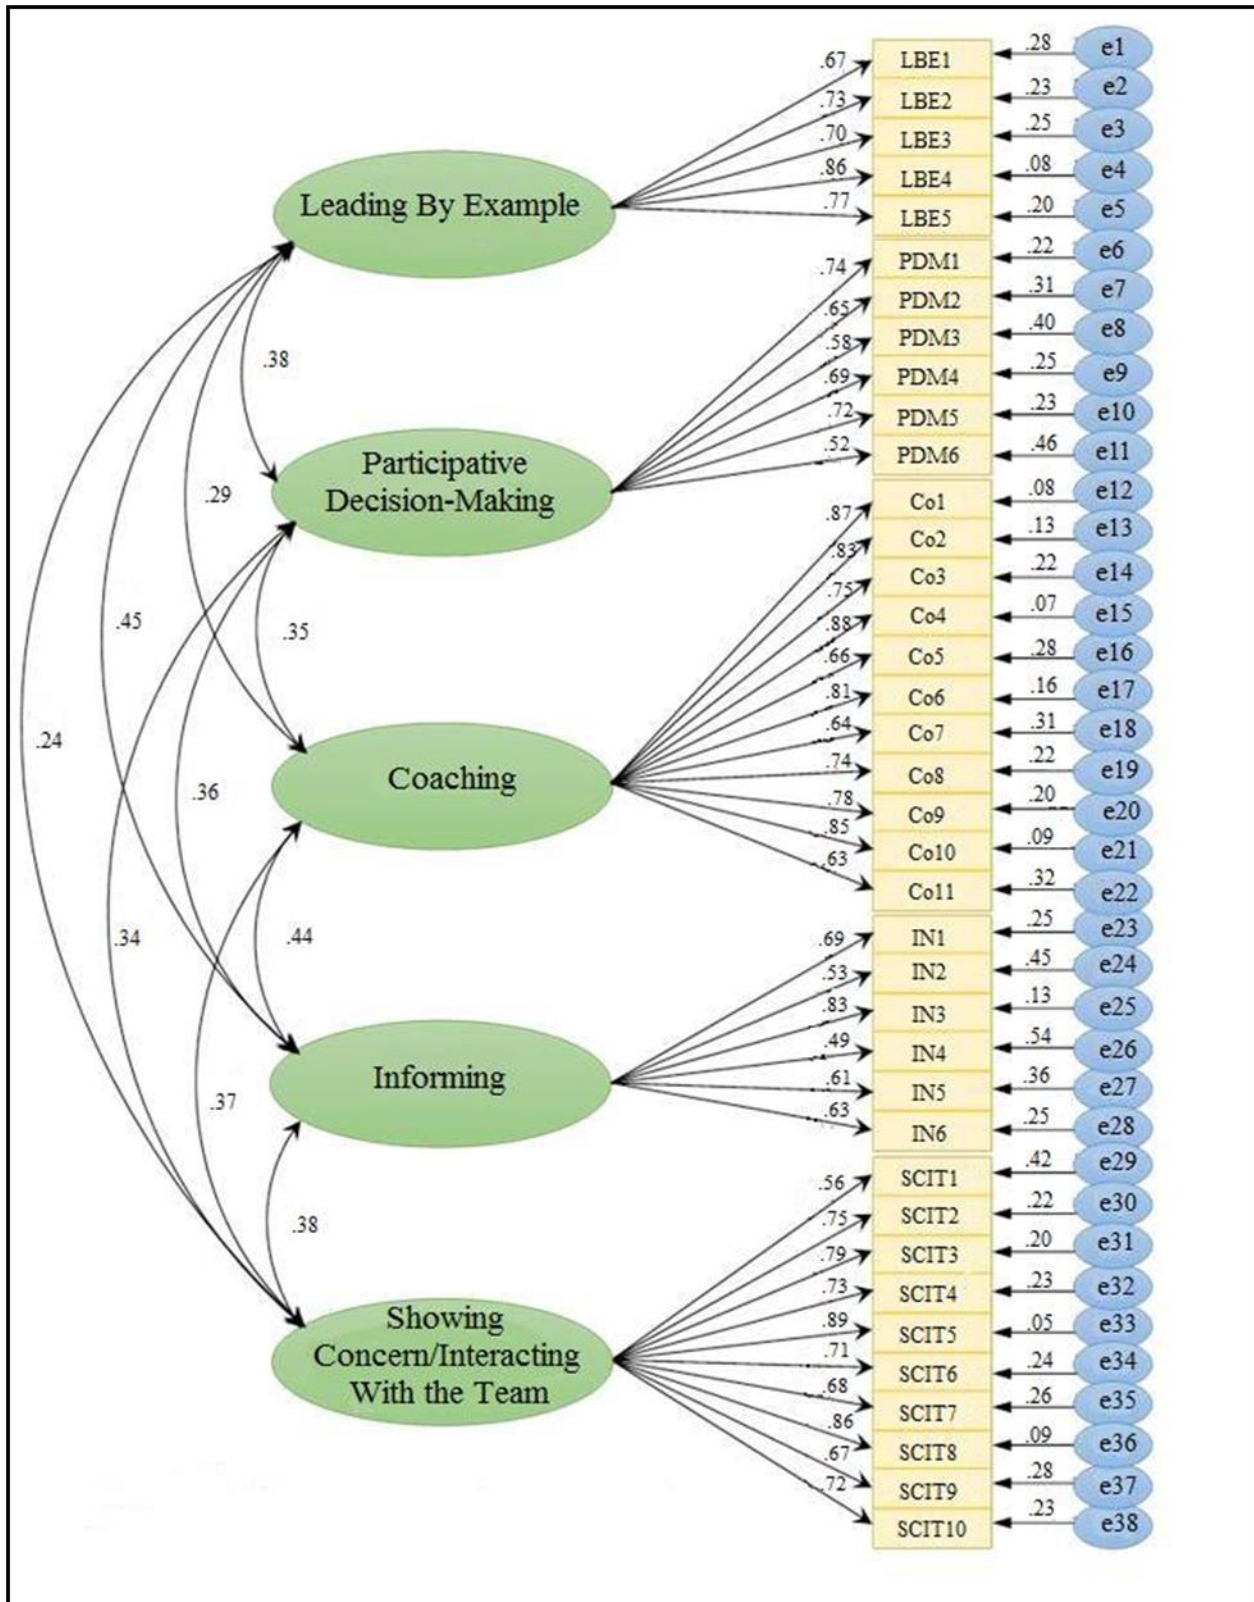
Leading By Example
Participative Decision-Making
Coaching
Informing
Showing Concern/Interacting With the Team

.38
.29
.45
.24
.35
.36
.34
.44
.37
.38

.67 LBE1 .28 e1
.73 LBE2 .23 e2
.70 LBE3 .25 e3
.86 LBE4 .08 e4
.77 LBE5 .20 e5
.74 PDM1 .22 e6
.65 PDM2 .31 e7
.58 PDM3 .40 e8
.69 PDM4 .25 e9
.72 PDM5 .23 e10
.52 PDM6 .46 e11
.87 Co1 .08 e12
.83 Co2 .13 e13
.75 Co3 .22 e14
.88 Co4 .07 e15
.66 Co5 .28 e16
.81 Co6 .16 e17
.64 Co7 .31 e18
.74 Co8 .22 e19
.78 Co9 .20 e20
.85 Co10 .09 e21
.63 Co11 .32 e22
.69 IN1 .25 e23
.53 IN2 .45 e24
.83 IN3 .13 e25
.49 IN4 .54 e26
.61 IN5 .36 e27
.63 IN6 .25 e28
.56 SCIT1 .42 e29
.75 SCIT2 .22 e30
.79 SCIT3 .20 e31
.73 SCIT4 .23 e32
.89 SCIT5 .05 e33
.71 SCIT6 .24 e34
.68 SCIT7 .26 e35
.86 SCIT8 .09 e36
.67 SCIT9 .28 e37
.72 SCIT10 .23 e38